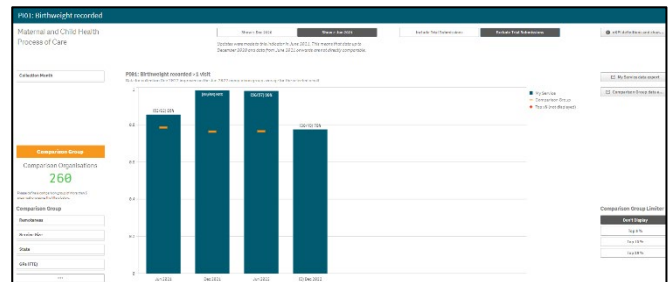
P001: Birthweight recorded

Maternal and Child Health Process of Care

Show < Jun 2021

Show > Jun 2021

Include Trial Submissions

Exclude Trial Submissions

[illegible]

Collection Month

P001: Birthweight recorded - 1 visit

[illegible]

My Service

Comparison Group

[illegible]

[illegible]

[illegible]

Comparison Group

Comparison Organisations

260

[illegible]

Comparison Group

Remoteness

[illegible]

State

SPA (TTE)

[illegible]

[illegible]

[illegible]

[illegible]

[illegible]

1

0.8

0.6

0.4

0.2

0

Jun 2020

Dec 2020

Jun 2021

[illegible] Dec 2021

Comparison Group Limits

Don't Display

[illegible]

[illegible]

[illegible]